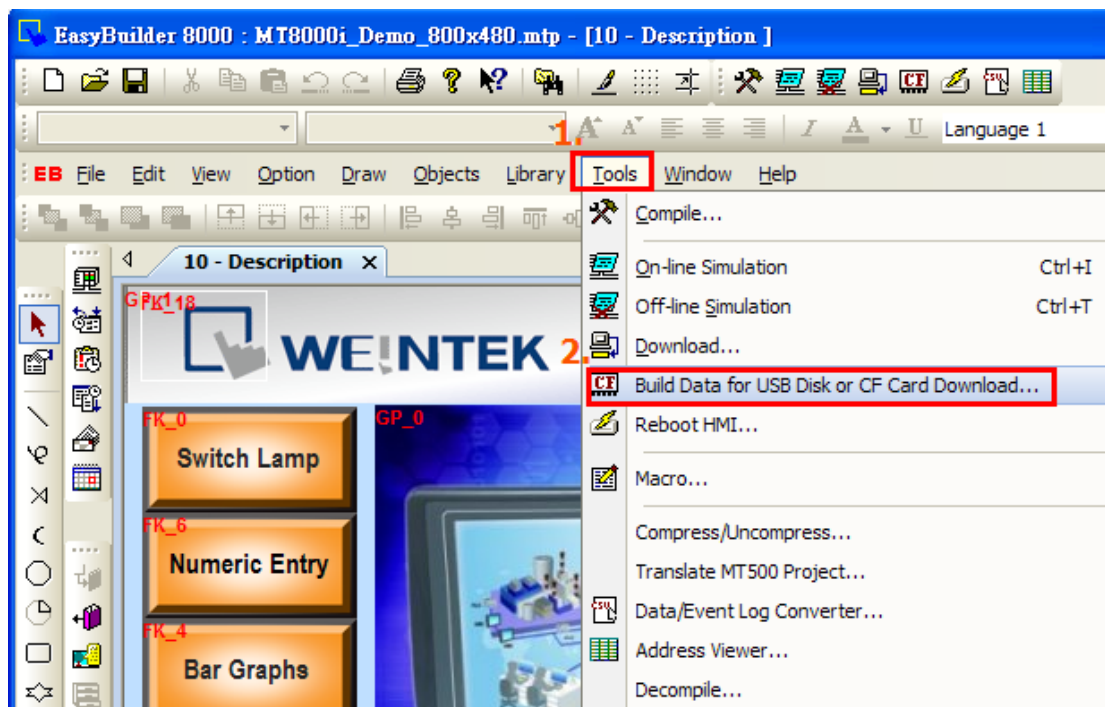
EasyBuilder 8000 : MT8000i_Demo_800x480.mtp - [10 - Description ]

1.

Language 1

EB File Edit View Option Draw Objects Library Tools Window Help

10 - Description ×

GP_1 FK_18

WEINTEK

2.

FK_0 GP_0

Switch Lamp

FK_6

Numeric Entry

FK_4

Bar Graphs

Compile...

On-line Simulation Ctrl+I

Off-line Simulation Ctrl+T

Download...

CF Build Data for USB Disk or CF Card Download...

Reboot HMI...

Macro...

Compress/Uncompress...

Translate MT500 Project...

Data/Event Log Converter...

Address Viewer...

Decompile...